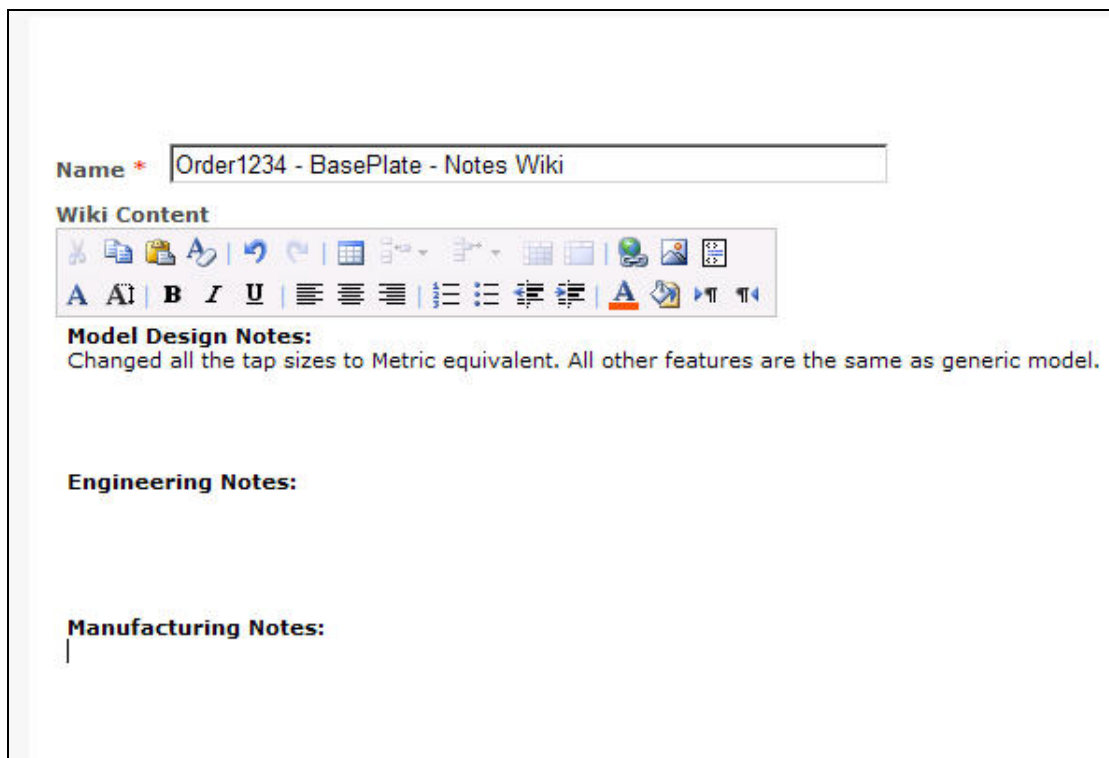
Name *
Order1234 - BasePlate - Notes Wiki

Wiki Content

A A B I U A

Model Design Notes:
Changed all the tap sizes to Metric equivalent. All other features are the same as generic model.

Engineering Notes:

Manufacturing Notes: